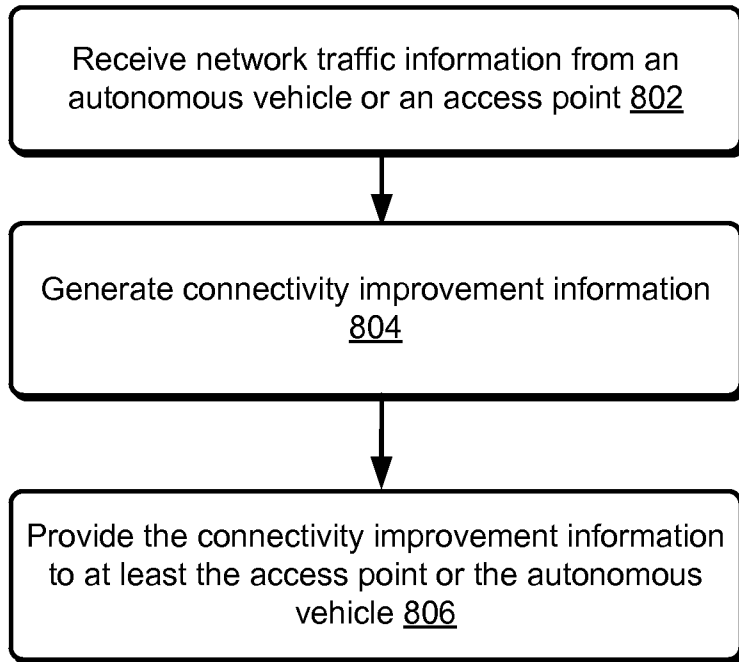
Receive network traffic information from an autonomous vehicle or an access point 802

Generate connectivity improvement information 804

Provide the connectivity improvement information to at least the access point or the autonomous vehicle 806